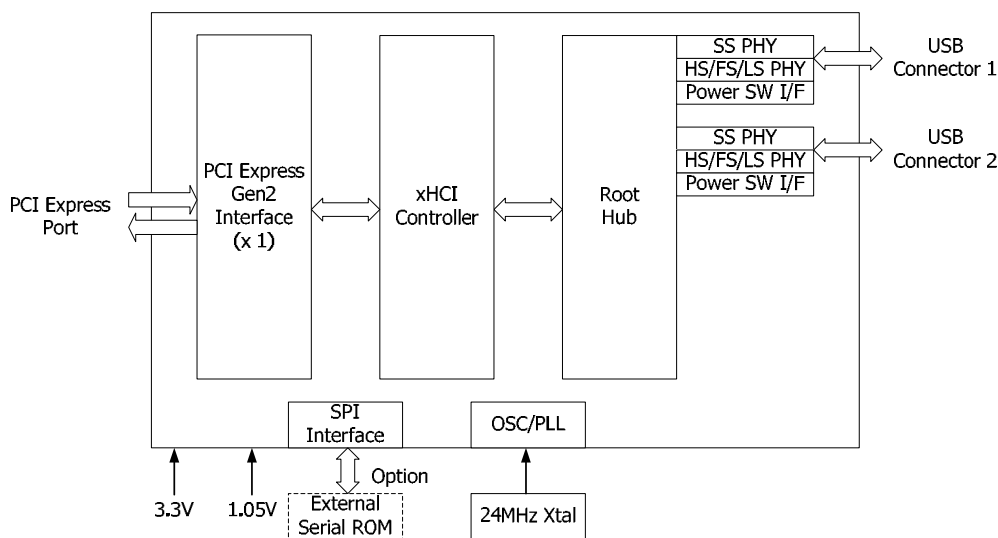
PCI Express Port

PCI Express Gen2 Interface (x 1)

xHCI Controller

Root Hub

SS PHY
HS/FS/LS PHY
Power SW I/F

USB Connector 1

SS PHY
HS/FS/LS PHY
Power SW I/F

USB Connector 2

SPI Interface

Option

External Serial ROM

OSC/PLL

24MHz Xtal

3.3V

1.05V